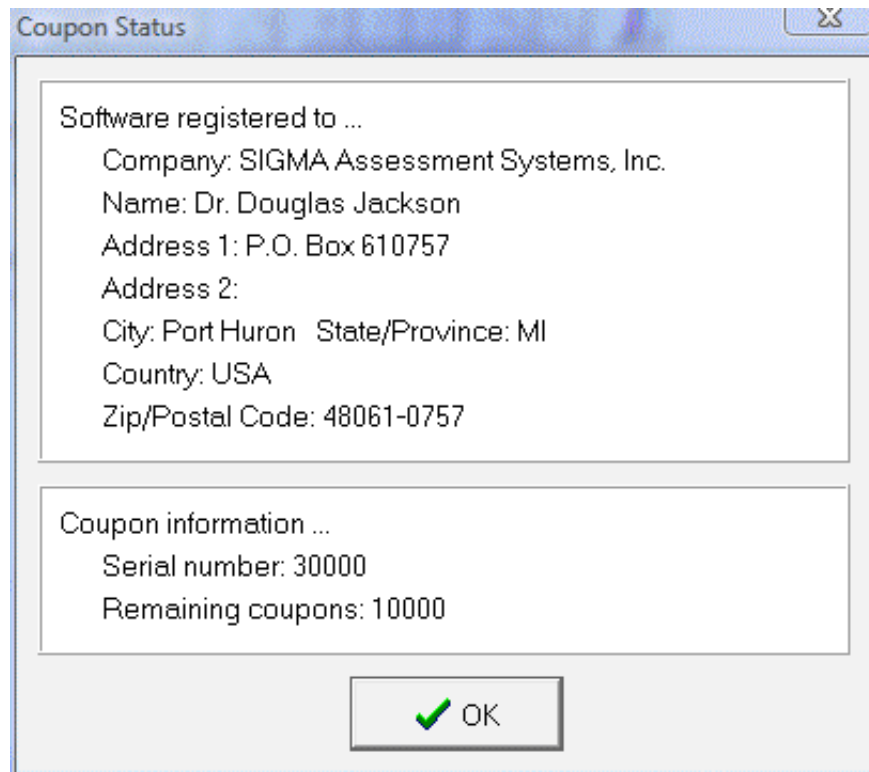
Coupon Status

Software registered to ...
Company: SIGMA Assessment Systems, Inc.
Name: Dr. Douglas Jackson
Address 1: P.O. Box 610757
Address 2:
City: Port Huron State/Province: MI
Country: USA
Zip/Postal Code: 48061-0757

Coupon information ...
Serial number: 30000
Remaining coupons: 10000

OK